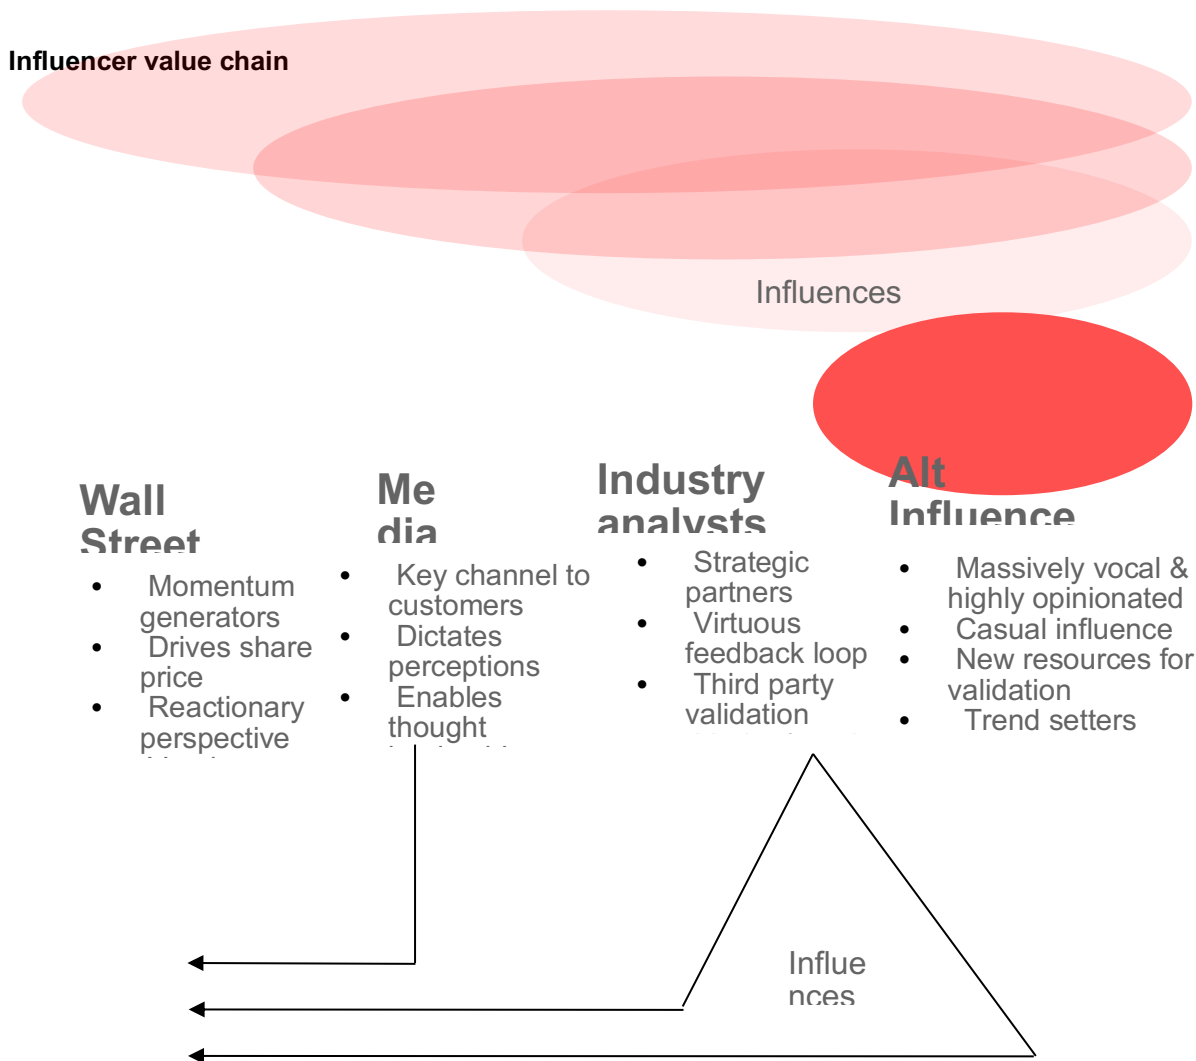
Influencer value chain

Influences

Wall Street

- Momentum generators
- Drives share price
- Reactionary perspective

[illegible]

Media

- Key channel to customers
- Dictates perceptions
- Enables thought

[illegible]

Industry analysts

- Strategic partners
- Virtuous feedback loop
- Third party validation

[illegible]

Alt Influence

- Massively vocal & highly opinionated
- Casual influence
- New resources for validation
- Trend setters

Influe nces